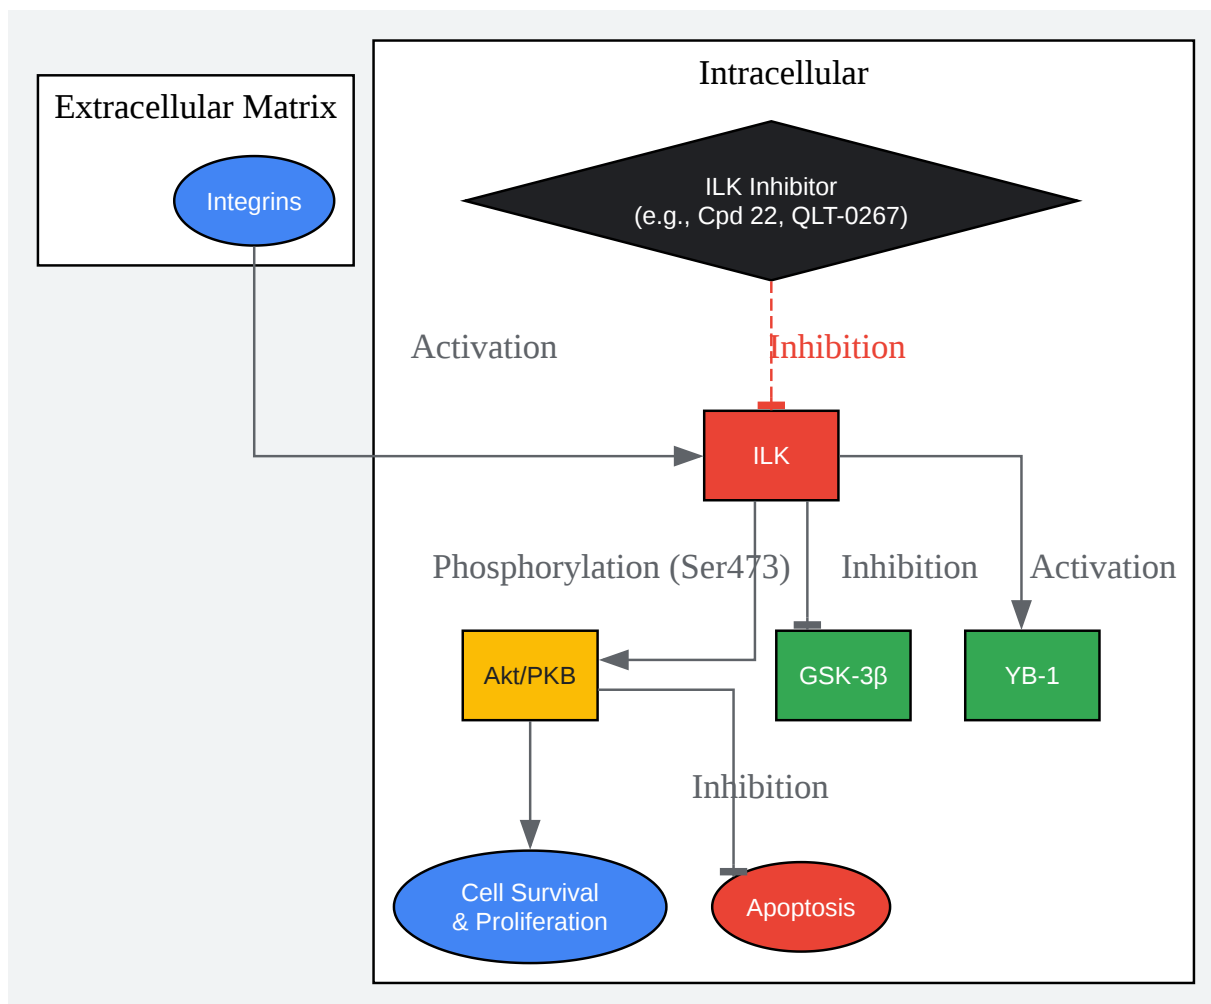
Extracellular Matrix

Integrins

Intracellular

ILK Inhibitor
(e.g., Cpd 22, QLT-0267)

Activation

Inhibition

ILK

Phosphorylation (Ser473)

Inhibition

Activation

Akt/PKB

GSK-3β

YB-1

Inhibition

Cell Survival
& Proliferation

Apoptosis